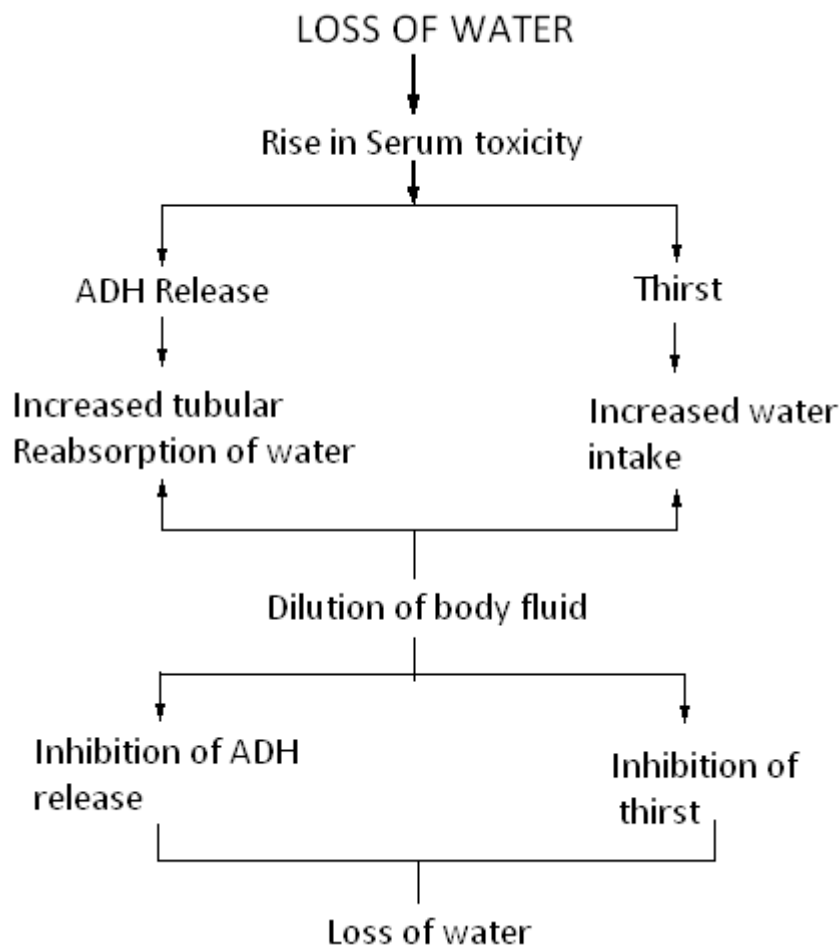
LOSS OF WATER

Rise in Serum toxicity

ADH Release

Thirst

Increased tubular Reabsorption of water

Increased water intake

Dilution of body fluid

Inhibition of ADH release

Inhibition of thirst

Loss of water